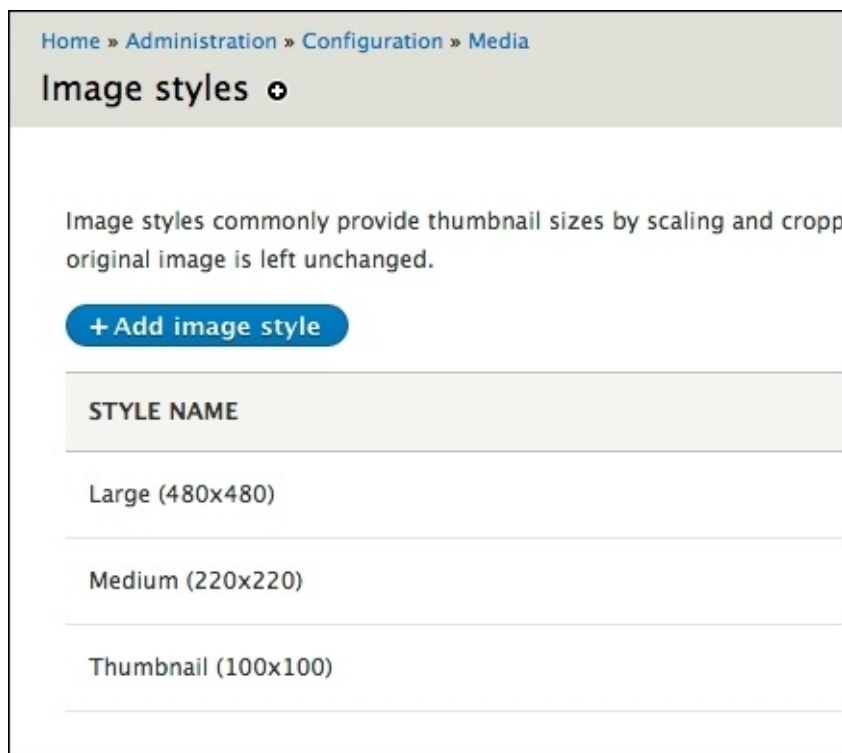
Home » Administration » Configuration » Media

Image styles

Image styles commonly provide thumbnail sizes by scaling and cropp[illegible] original image is left unchanged.

+ Add image style

| STYLE NAME |
|---|
| Large (480x480) |
| Medium (220x220) |
| Thumbnail (100x100) |